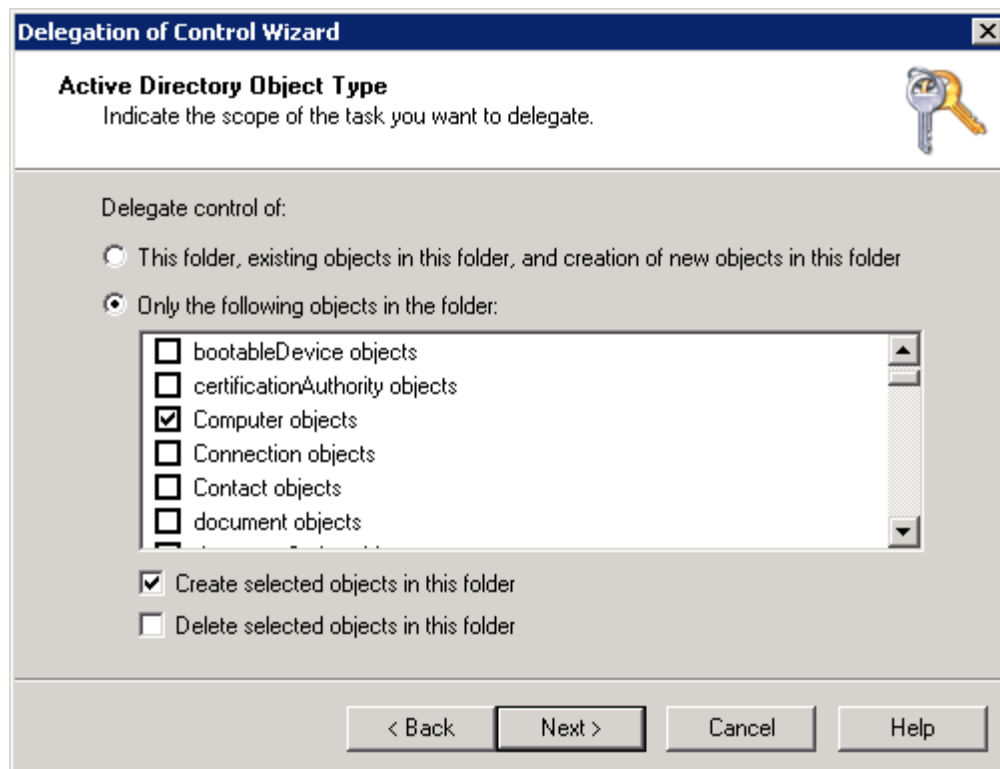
Delegation of Control Wizard

Active Directory Object Type
Indicate the scope of the task you want to delegate.

Delegate control of:

This folder, existing objects in this folder, and creation of new objects in this folder

Only the following objects in the folder:

bootableDevice objects
certificationAuthority objects
Computer objects
Connection objects
Contact objects
document objects
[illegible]

Create selected objects in this folder

Delete selected objects in this folder

< Back | Next > | Cancel | Help